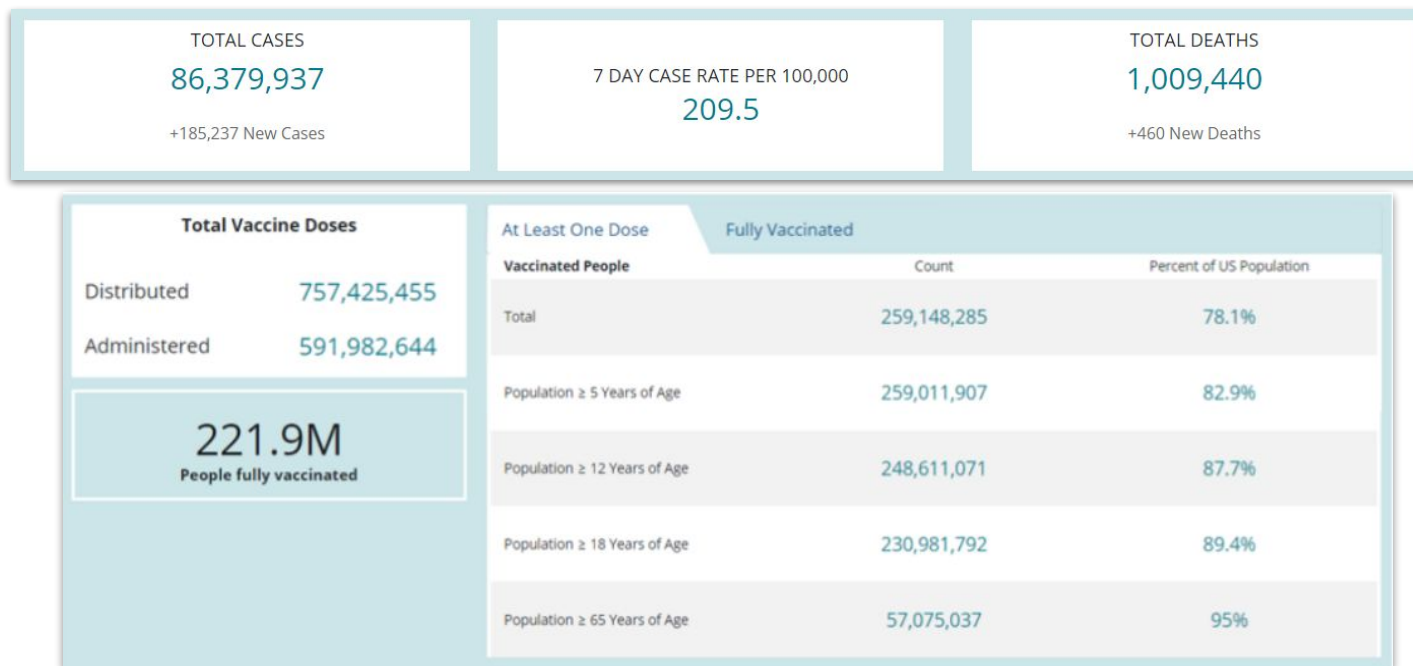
TOTAL CASES
86,379,937
+185,237 New Cases

7 DAY CASE RATE PER 100,000
209.5

TOTAL DEATHS
1,009,440
+460 New Deaths

Total Vaccine Doses

Distributed 757,425,455

Administered 591,982,644

221.9M
People fully vaccinated

At Least One Dose | Fully Vaccinated

| Vaccinated People | Count | Percent of US Population |
|---|---|---|
| Total | 259,148,285 | 78.1% |
| Population ≥ 5 Years of Age | 259,011,907 | 82.9% |
| Population ≥ 12 Years of Age | 248,611,071 | 87.7% |
| Population ≥ 18 Years of Age | 230,981,792 | 89.4% |
| Population ≥ 65 Years of Age | 57,075,037 | 95% |